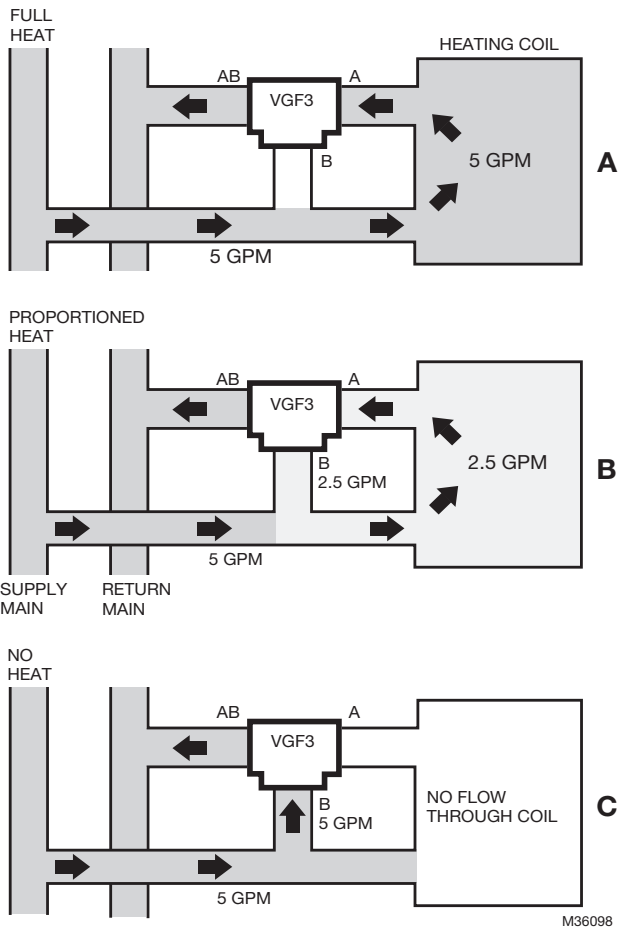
FULL HEAT

HEATING COIL

AB

VGF3

A

B

5 GPM

A

5 GPM

PROPORTIONED HEAT

AB

VGF3

A

B
2.5 GPM

2.5 GPM

B

5 GPM

SUPPLY MAIN

RETURN MAIN

NO HEAT

AB

VGF3

A

B
5 GPM

NO FLOW THROUGH COIL

C

5 GPM

M36098